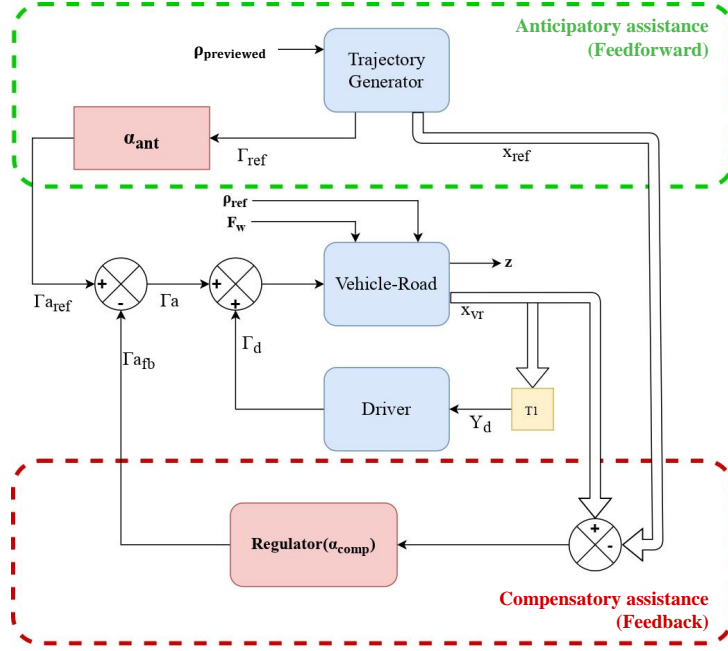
Anticipatory assistance
(Feedforward)

$\rho_{previewed}$

Trajectory Generator

$\alpha_{ant}$

$\Gamma_{ref}$

$x_{ref}$

$\rho_{ref}$

$F_w$

Vehicle-Road

z

$x_{vr}$

$\Gamma a_{ref}$

+

-

$\Gamma a$

+

+

$\Gamma_d$

$\Gamma a_{fb}$

Driver

$Y_d$

T1

+

-

Regulator($\alpha_{comp}$)

Compensatory assistance
(Feedback)